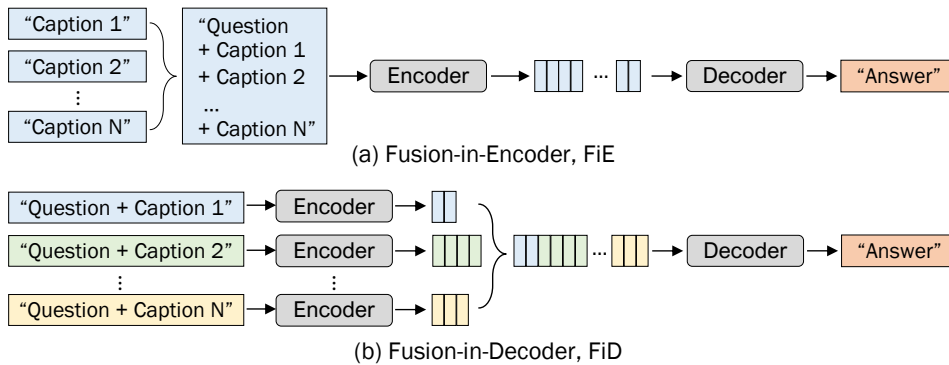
"Caption 1"

"Caption 2"

⋮

"Caption N"

"Question + Caption 1 + Caption 2 ... + Caption N"

Encoder

...

Decoder

"Answer"

(a) Fusion-in-Encoder, FiE

"Question + Caption 1"

Encoder

"Question + Caption 2"

Encoder

⋮

⋮

"Question + Caption N"

Encoder

...

Decoder

"Answer"

(b) Fusion-in-Decoder, FiD